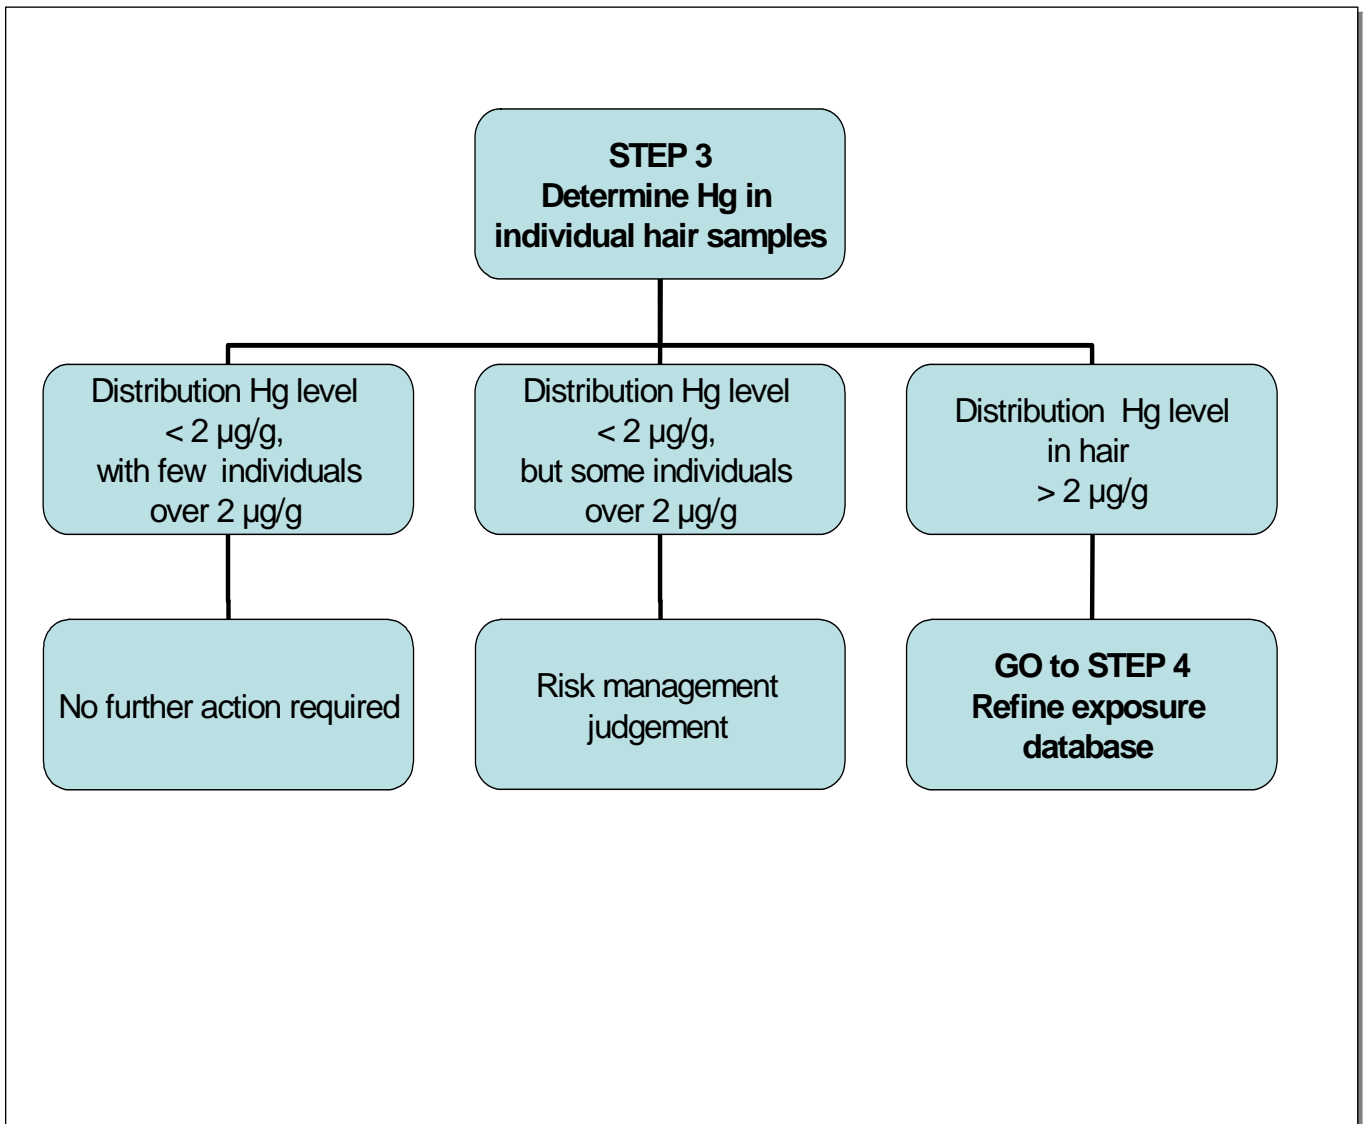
STEP 3
Determine Hg in individual hair samples

Distribution Hg level < 2 µg/g, with few individuals over 2 µg/g

Distribution Hg level < 2 µg/g, but some individuals over 2 µg/g

Distribution Hg level in hair > 2 µg/g

No further action required

Risk management judgement

GO to STEP 4
Refine exposure database